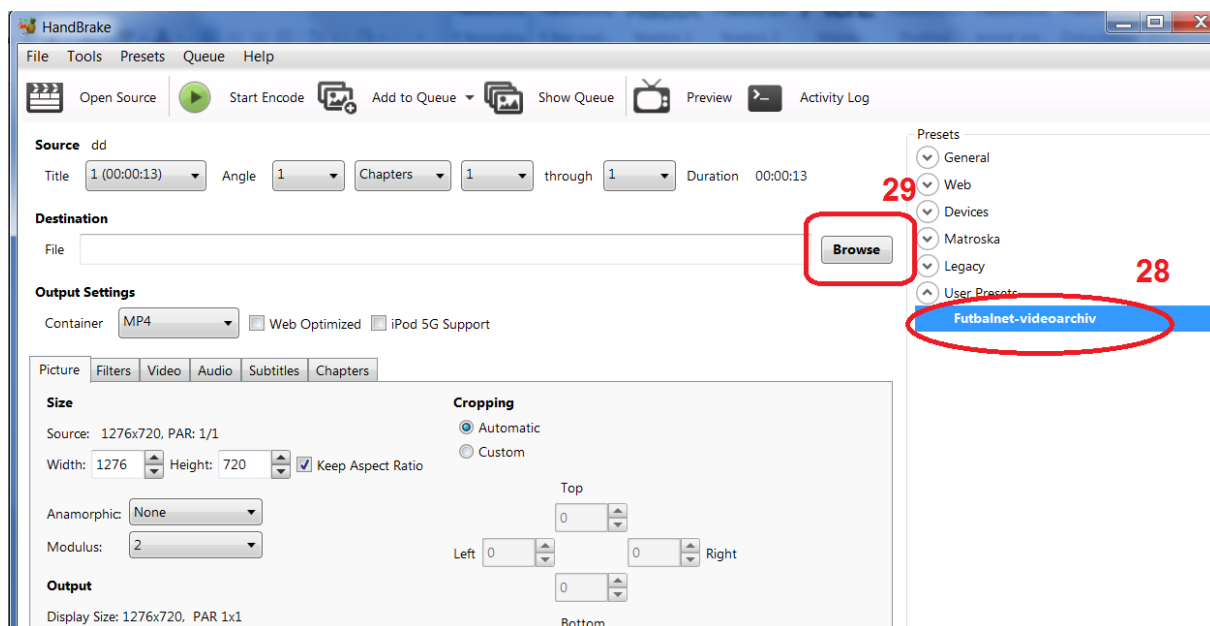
HandBrake

File Tools Presets Queue Help

Open Source Start Encode Add to Queue Show Queue Preview Activity Log

Source dd

Title 1 (00:00:13) Angle 1 Chapters 1 through 1 Duration 00:00:13

Destination

File

Browse

29

Output Settings

Container MP4 Web Optimized iPod 5G Support

Picture Filters Video Audio Subtitles Chapters

Size

Source: 1276x720, PAR: 1/1

Width: 1276 Height: 720 Keep Aspect Ratio

Anamorphic: None

Modulus: 2

Output

Display Size: 1276x720, PAR 1x1

Cropping

Automatic

Custom

Top

0

Left 0 0 Right

0

Bottom

Presets

General

Web

Devices

Matroska

Legacy

User Presets

Futbalnet-videoarchiv

28